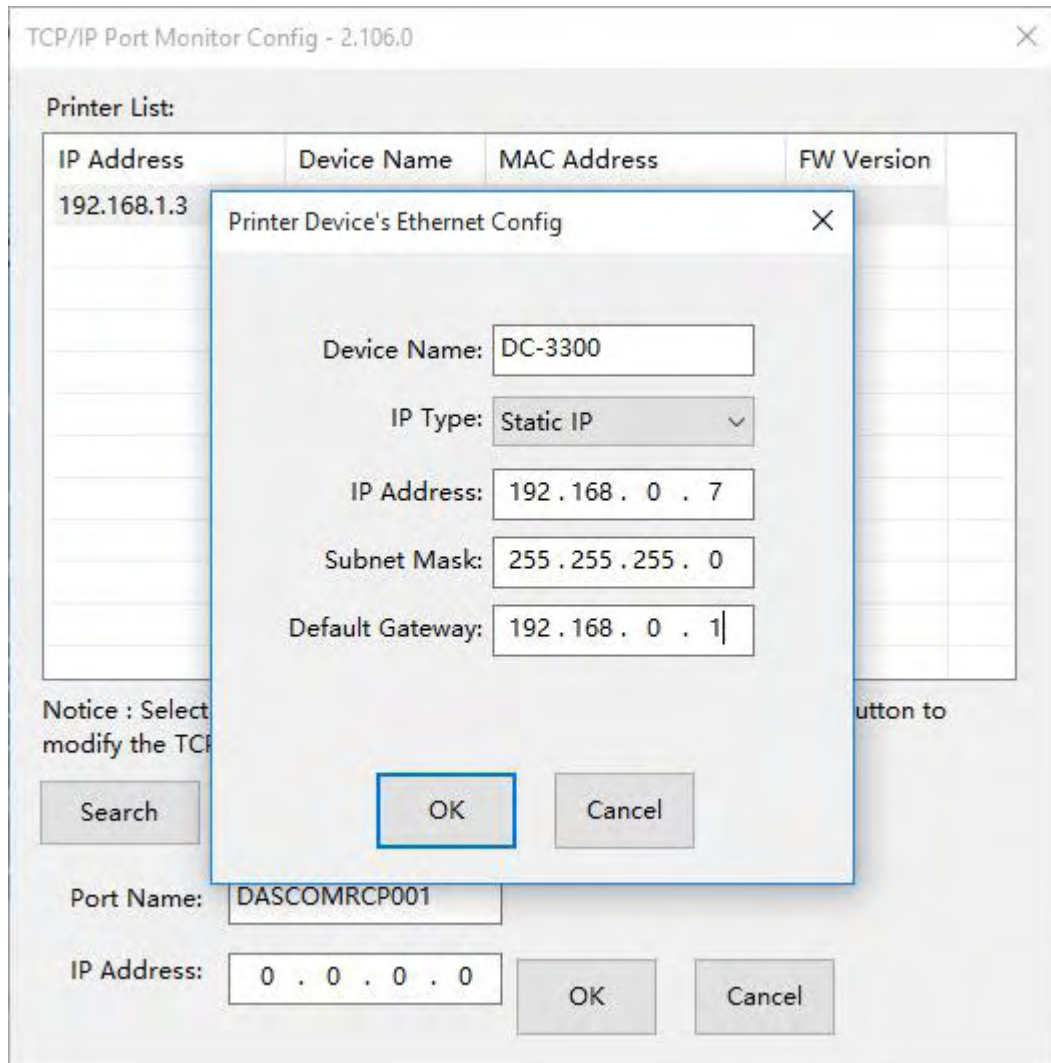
TCP/IP Port Monitor Config - 2.106.0

×

Printer List:

| IP Address | Device Name | MAC Address | FW Version |
|---|---|---|---|
| 192.168.1.3 | | | |

Printer Device's Ethernet Config

×

Device Name: DC-3300

IP Type: Static IP

IP Address: 192 . 168 . 0 . 7

Subnet Mask: 255 . 255 . 255 . 0

Default Gateway: 192 . 168 . 0 . 1

OK

Cancel

Notice : Select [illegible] utton to modify the TC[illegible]

Search

Port Name: DASCOMRCP001

IP Address: 0 . 0 . 0 . 0

OK

Cancel